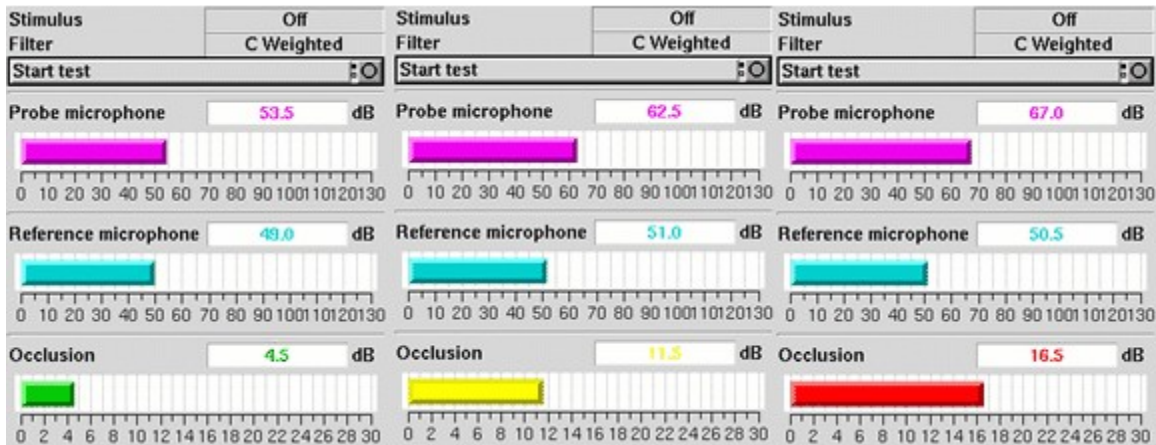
| Stimulus | Off |
|---|---|
| Filter | C Weighted |

Start test

Probe microphone 53.5 dB

0 10 20 30 40 50 60 70 80 90 100 110 120 130

Reference microphone 49.0 dB

0 10 20 30 40 50 60 70 80 90 100 110 120 130

Occlusion 4.5 dB

0 2 4 6 8 10 12 14 16 18 20 22 24 26 28 30

| Stimulus | Off |
|---|---|
| Filter | C Weighted |

Start test

Probe microphone 62.5 dB

0 10 20 30 40 50 60 70 80 90 100 110 120 130

Reference microphone 51.0 dB

0 10 20 30 40 50 60 70 80 90 100 110 120 130

Occlusion 11.5 dB

0 2 4 6 8 10 12 14 16 18 20 22 24 26 28 30

| Stimulus | Off |
|---|---|
| Filter | C Weighted |

Start test

Probe microphone 67.0 dB

0 10 20 30 40 50 60 70 80 90 100 110 120 130

Reference microphone 50.5 dB

0 10 20 30 40 50 60 70 80 90 100 110 120 130

Occlusion 16.5 dB

0 2 4 6 8 10 12 14 16 18 20 22 24 26 28 30